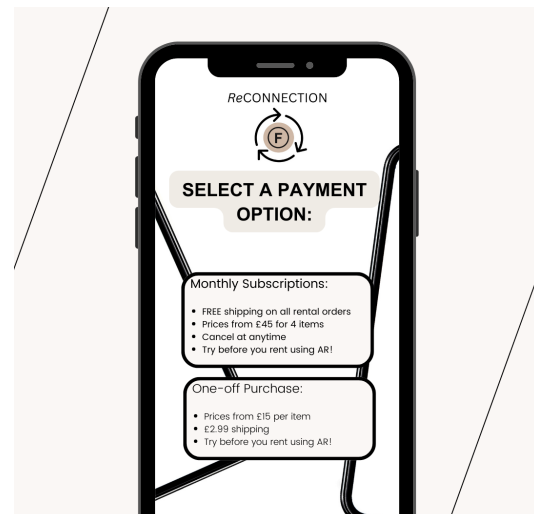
ReCONNECTION

F

SELECT A PAYMENT OPTION:

Monthly Subscriptions:

- FREE shipping on all rental orders
- Prices from £45 for 4 items
- Cancel at anytime
- Try before you rent using AR!

One-off Purchase:

- Prices from £15 per item
- £2.99 shipping
- Try before you rent using AR!